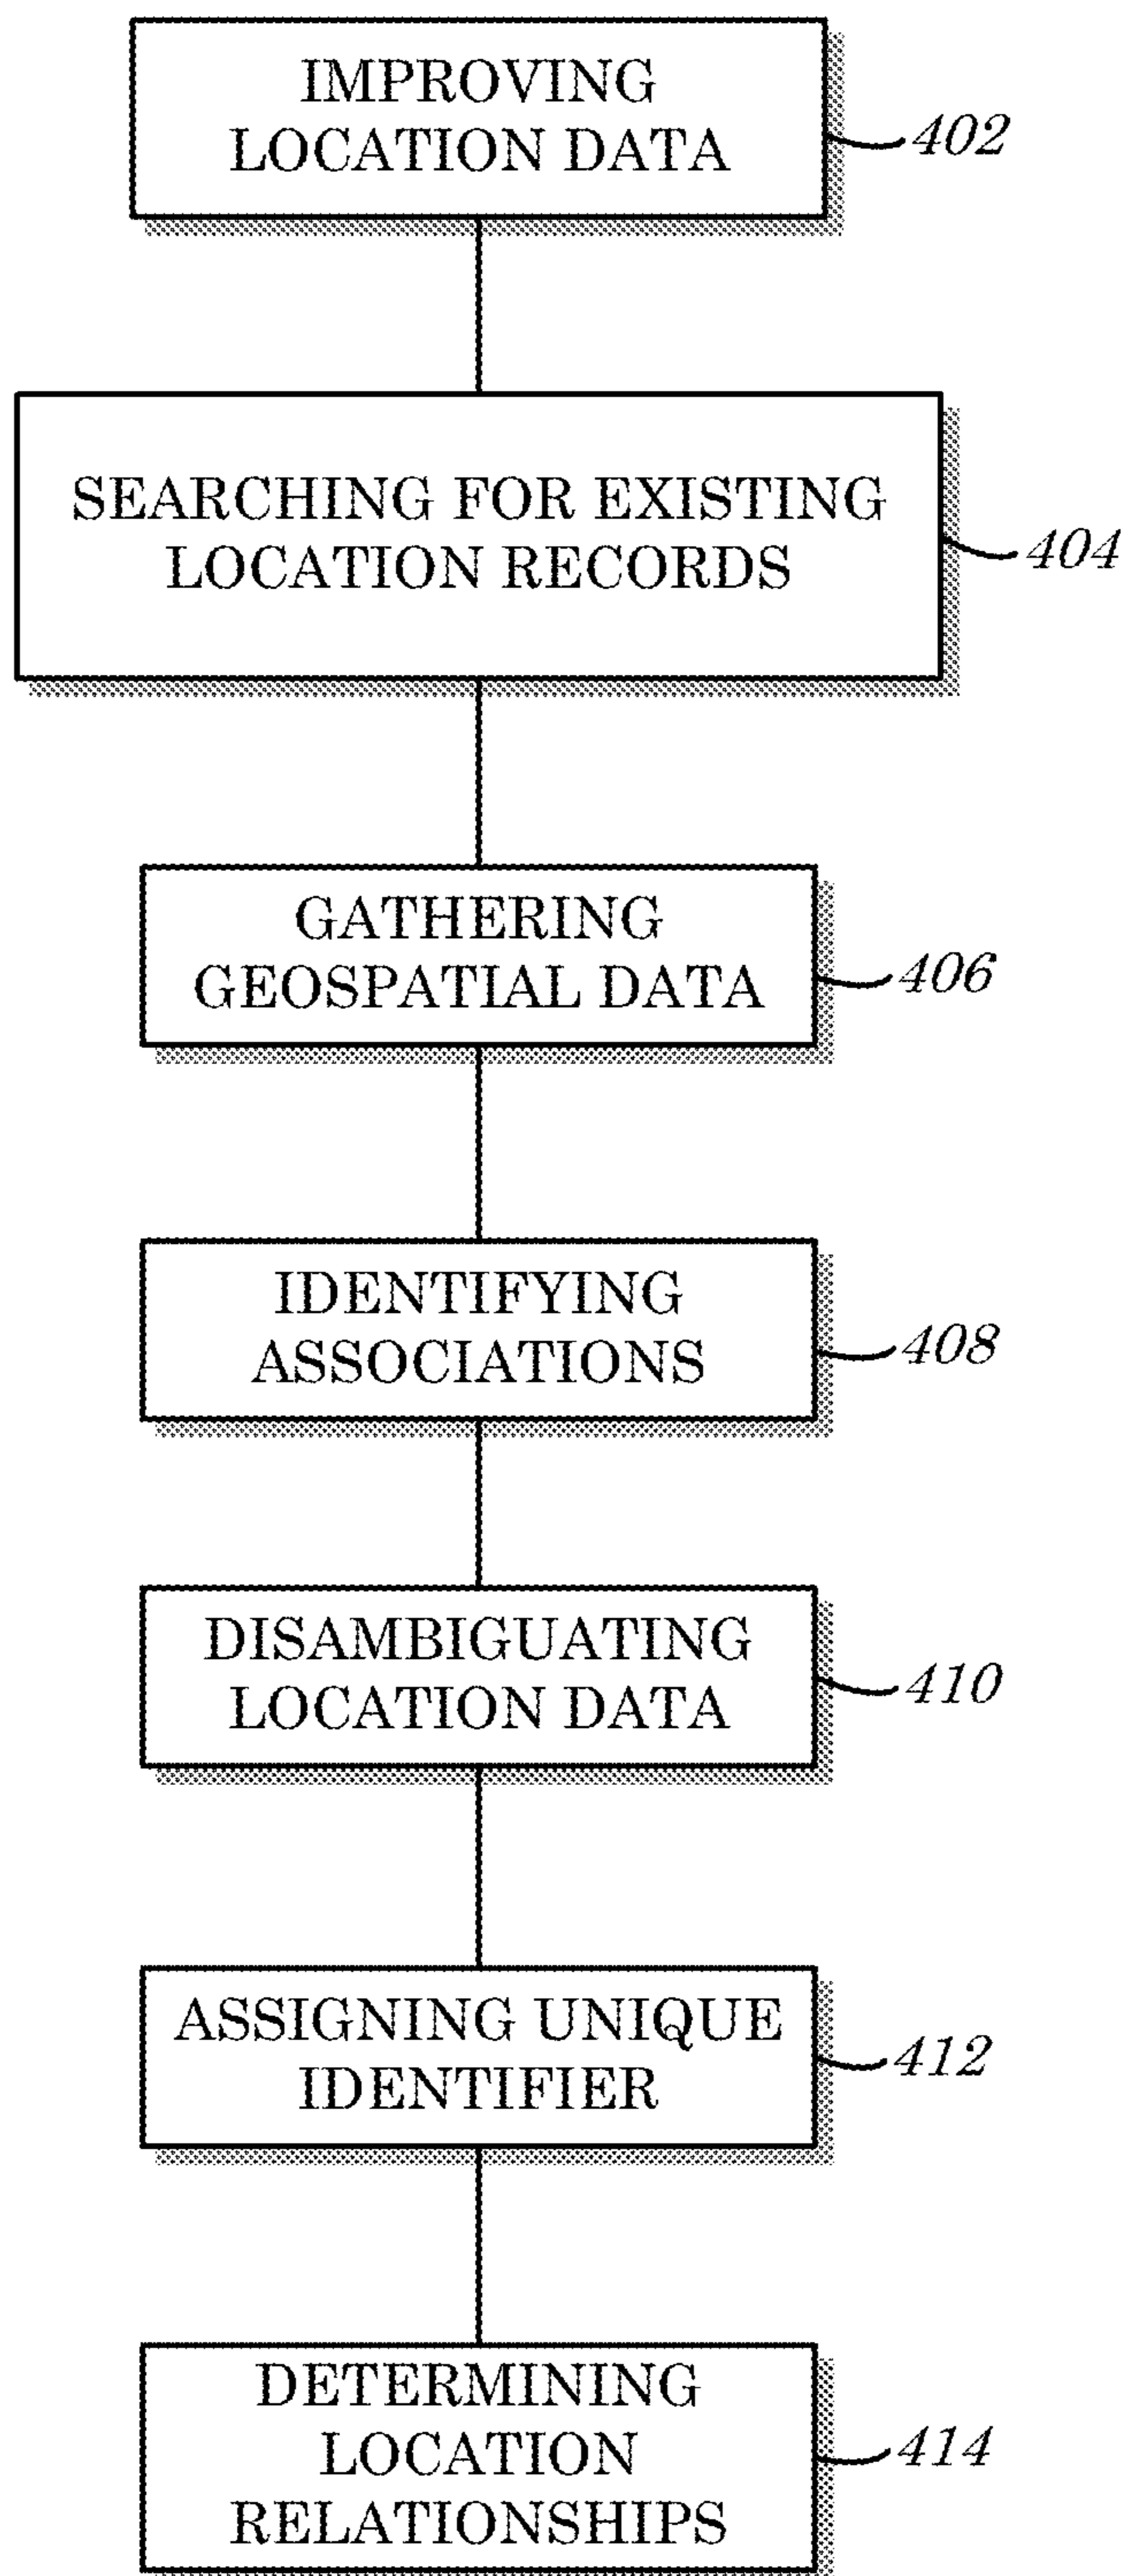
IMPROVING LOCATION DATA

402

SEARCHING FOR EXISTING LOCATION RECORDS

404

GATHERING GEOSPATIAL DATA

406

IDENTIFYING ASSOCIATIONS

408

DISAMBIGUATING LOCATION DATA

410

ASSIGNING UNIQUE IDENTIFIER

412

DETERMINING LOCATION RELATIONSHIPS

414